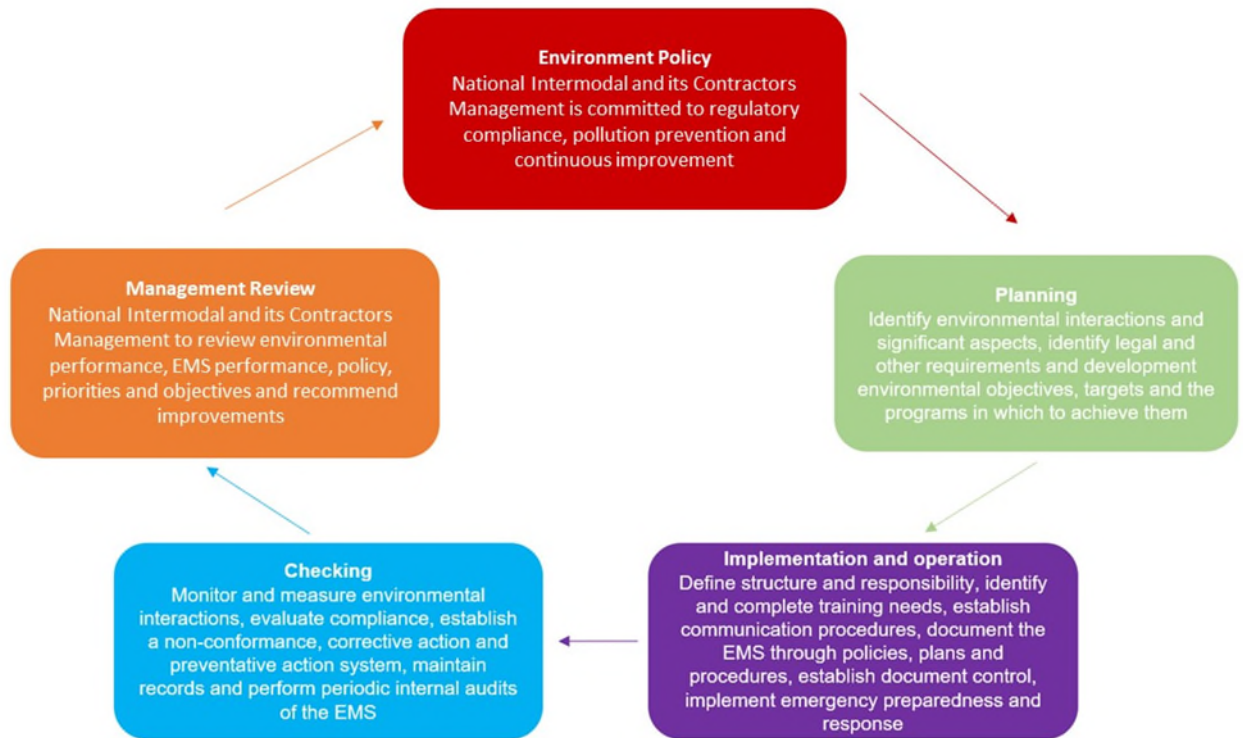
**Environment Policy**
National Intermodal and its Contractors Management is committed to regulatory compliance, pollution prevention and continuous improvement

**Planning**
Identify environmental interactions and significant aspects, identify legal and other requirements and development environmental objectives, targets and the programs in which to achieve them

**Implementation and operation**
Define structure and responsibility, identify and complete training needs, establish communication procedures, document the EMS through policies, plans and procedures, establish document control, implement emergency preparedness and response

**Checking**
Monitor and measure environmental interactions, evaluate compliance, establish a non-conformance, corrective action and preventative action system, maintain records and perform periodic internal audits of the EMS

**Management Review**
National Intermodal and its Contractors Management to review environmental performance, EMS performance, policy, priorities and objectives and recommend improvements